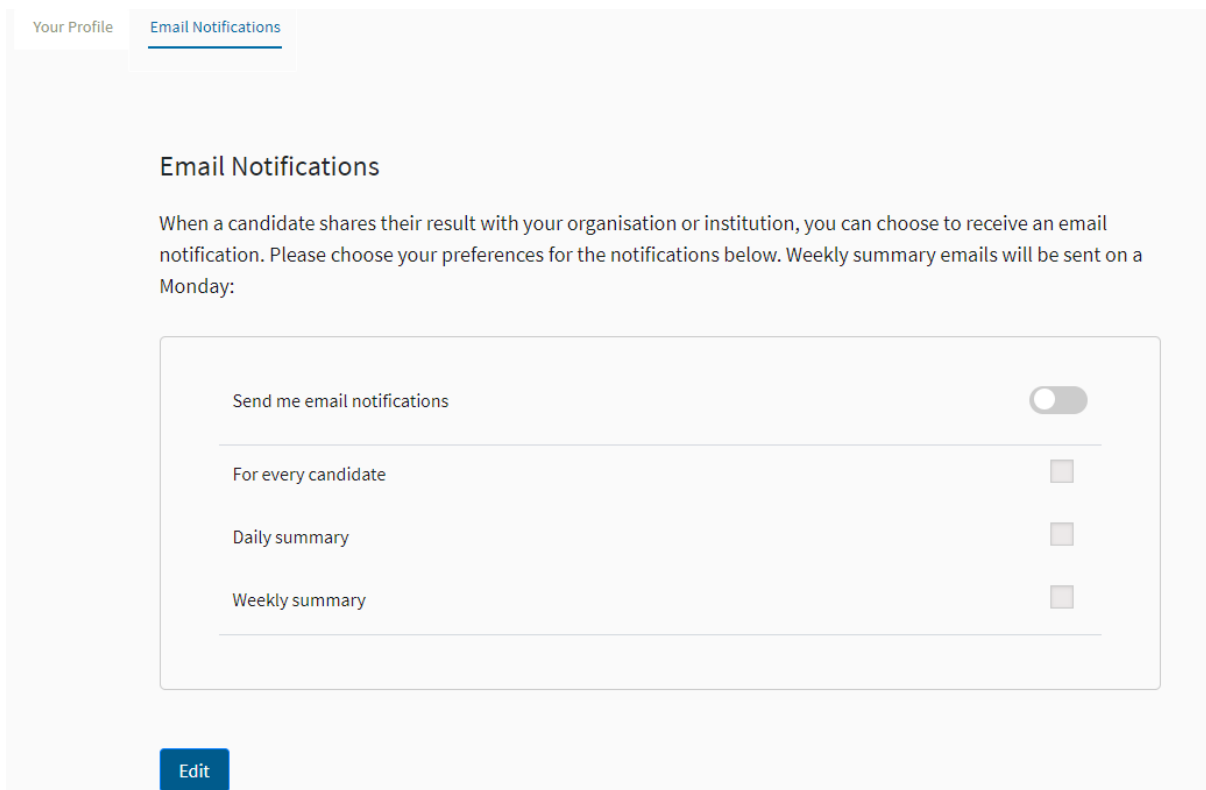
Your Profile Email Notifications

Email Notifications

When a candidate shares their result with your organisation or institution, you can choose to receive an email notification. Please choose your preferences for the notifications below. Weekly summary emails will be sent on a Monday:

Send me email notifications

For every candidate

Daily summary

Weekly summary

Edit